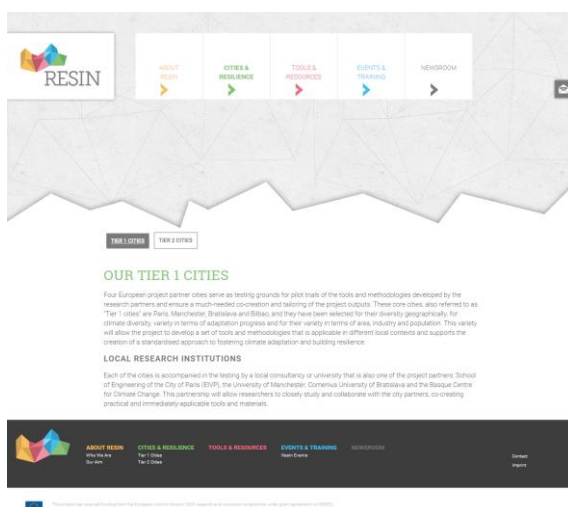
RESIN

ABOUT RESIN

CITIES & RESILIENCE

TOOLS & RESOURCES

EVENTS & TRAINING

NEWSROOM

TIER 1 CITIES

TIER 2 CITIES

OUR TIER 1 CITIES

Four European project partner cities serve as testing grounds for pilot trials of the tools and methodologies developed by the research partners and ensure a much-needed co-creation and tailoring of the project outputs. These core cities, also referred to as "Tier 1 cities" are Paris, Manchester, Bratislava and Bilbao, and they have been selected for their diversity geographically, for climate diversity, variety in terms of adaptation progress and for their variety in terms of area, industry and population. This variety will allow the project to develop a set of tools and methodologies that is applicable in different local contexts and supports the creation of a standardised approach to fostering climate adaptation and building resilience.

LOCAL RESEARCH INSTITUTIONS

Each of the cities is accompanied in the testing by a local consultancy or university that is also one of the project partners: School of Engineering of the City of Paris (EIVP), the University of Manchester, Comenius University of Bratislava and the Basque Centre for Climate Change. This partnership will allow researchers to closely study and collaborate with the city partners, co-creating practical and immediately applicable tools and materials.

ABOUT RESIN
Who We Are
Our Aim

CITIES & RESILIENCE
Tier 1 Cities
Tier 2 Cities

TOOLS & RESOURCES

EVENTS & TRAINING
Resin Events

NEWSROOM

Contact
Imprint

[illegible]